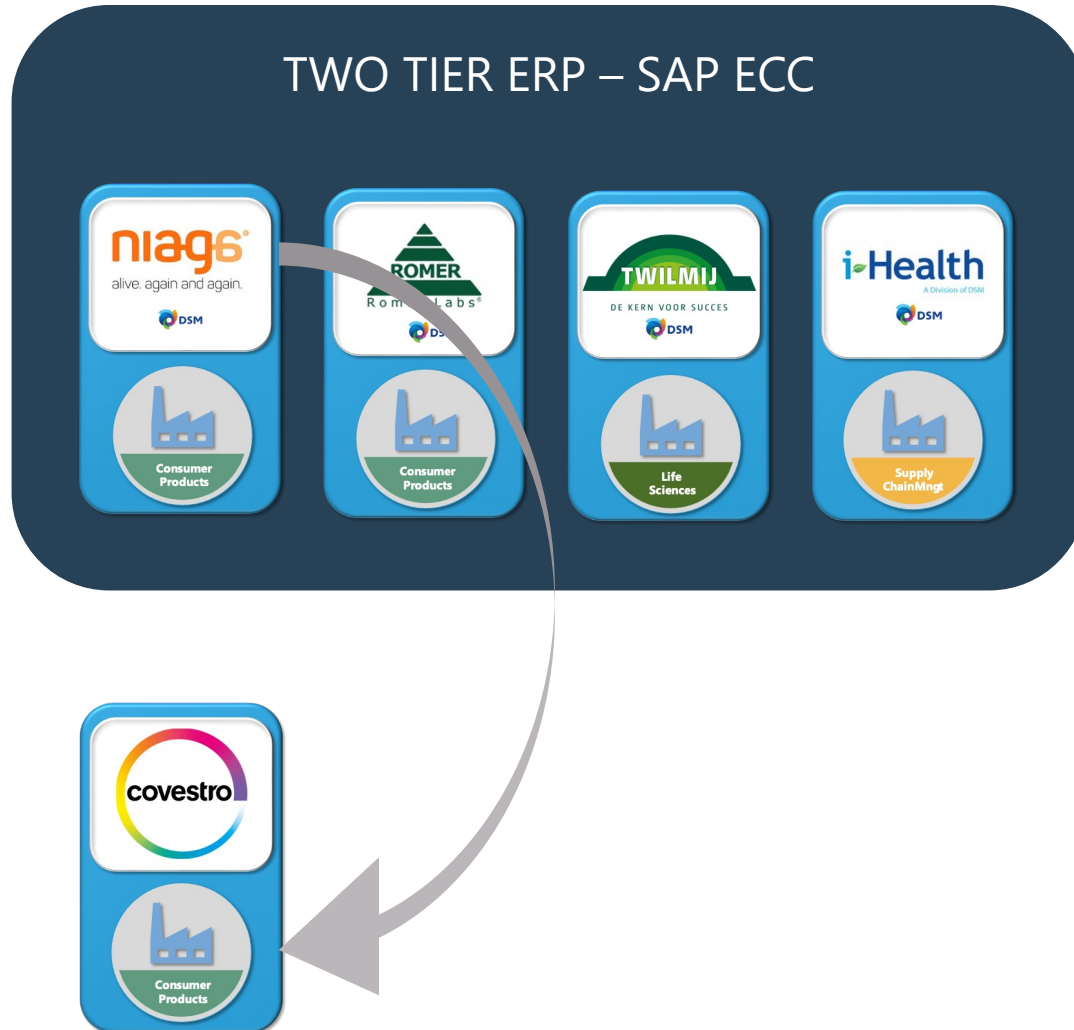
TWO TIER ERP – SAP ECC

niaga®
alive. again and again.
DSM

Consumer Products

ROMER
Rom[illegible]Labs®
DS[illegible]

Consumer Products

TWILMIJ
DE KERN VOOR SUCCES
DSM

Life Sciences

i-Health
A Division of DSM
DSM

Supply ChainMngt

covestro

Consumer Products